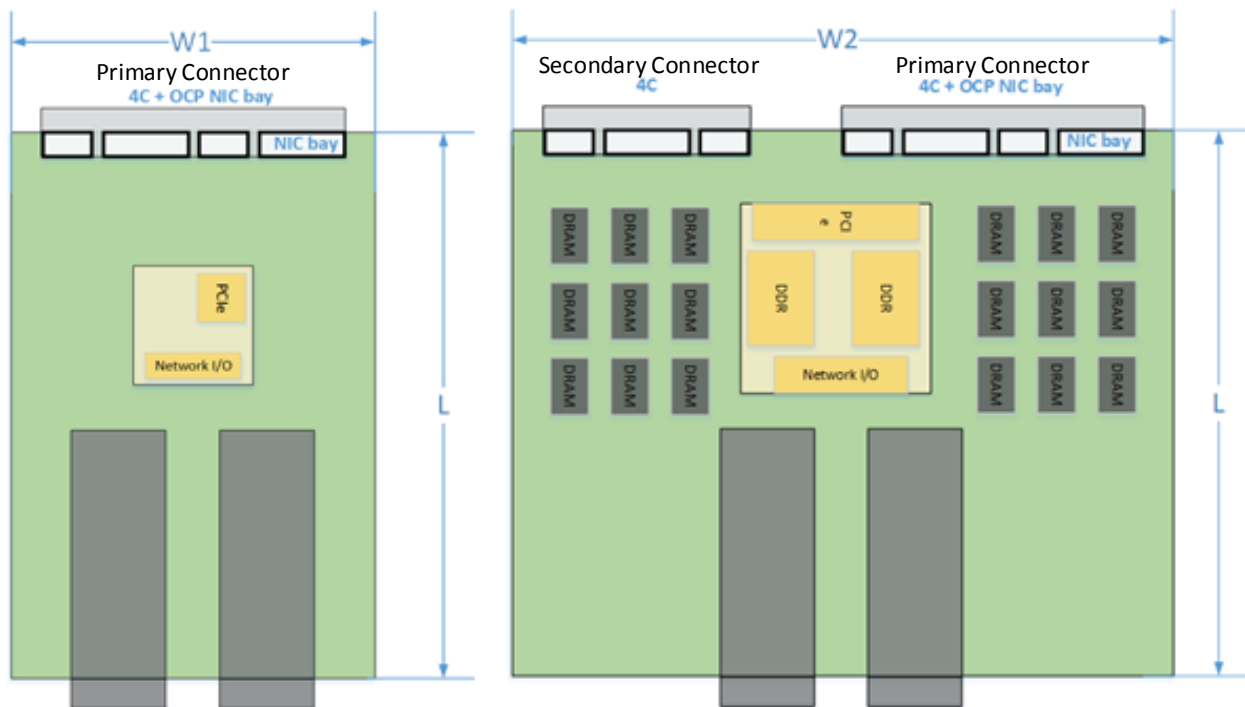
W1

Primary Connector
4C + OCP NIC bay

NIC bay

PCIe

Network I/O

L

W2

Secondary Connector
4C

Primary Connector
4C + OCP NIC bay

NIC bay

DRAM DRAM DRAM
DRAM DRAM DRAM
DRAM DRAM DRAM

PCIe

DDR

DDR

Network I/O

DRAM DRAM DRAM
DRAM DRAM DRAM
DRAM DRAM DRAM

L